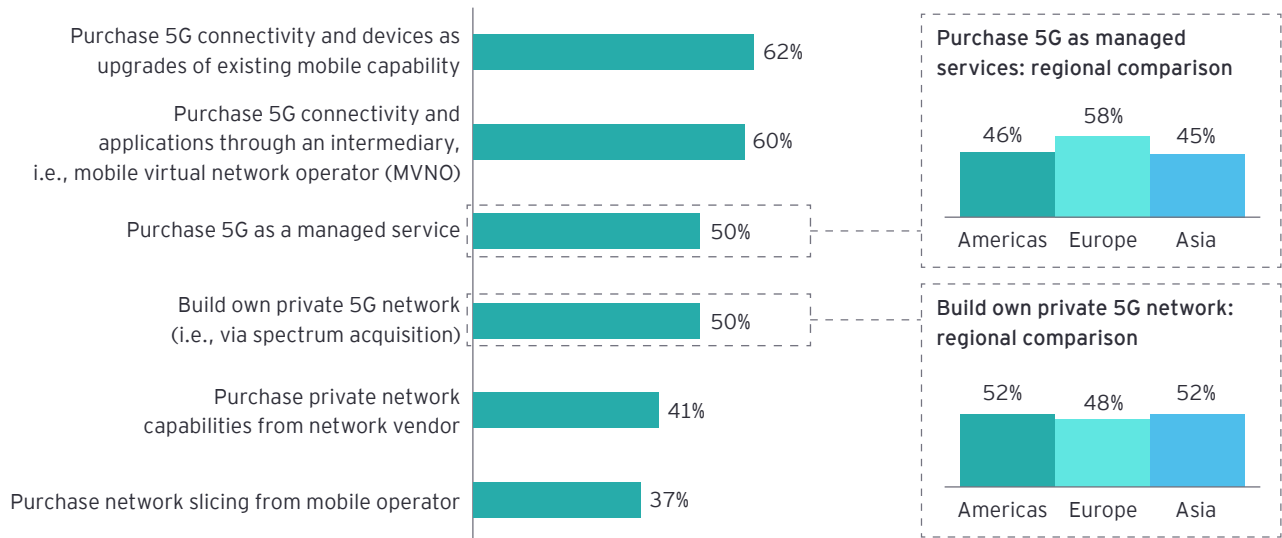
Purchase 5G connectivity and devices as upgrades of existing mobile capability 62%

Purchase 5G connectivity and applications through an intermediary, i.e., mobile virtual network operator (MVNO) 60%

Purchase 5G as a managed service 50%

Build own private 5G network (i.e., via spectrum acquisition) 50%

Purchase private network capabilities from network vendor 41%

Purchase network slicing from mobile operator 37%

Purchase 5G as managed services: regional comparison

46% 58% 45%

Americas Europe Asia

Build own private 5G network: regional comparison

52% 48% 52%

Americas Europe Asia